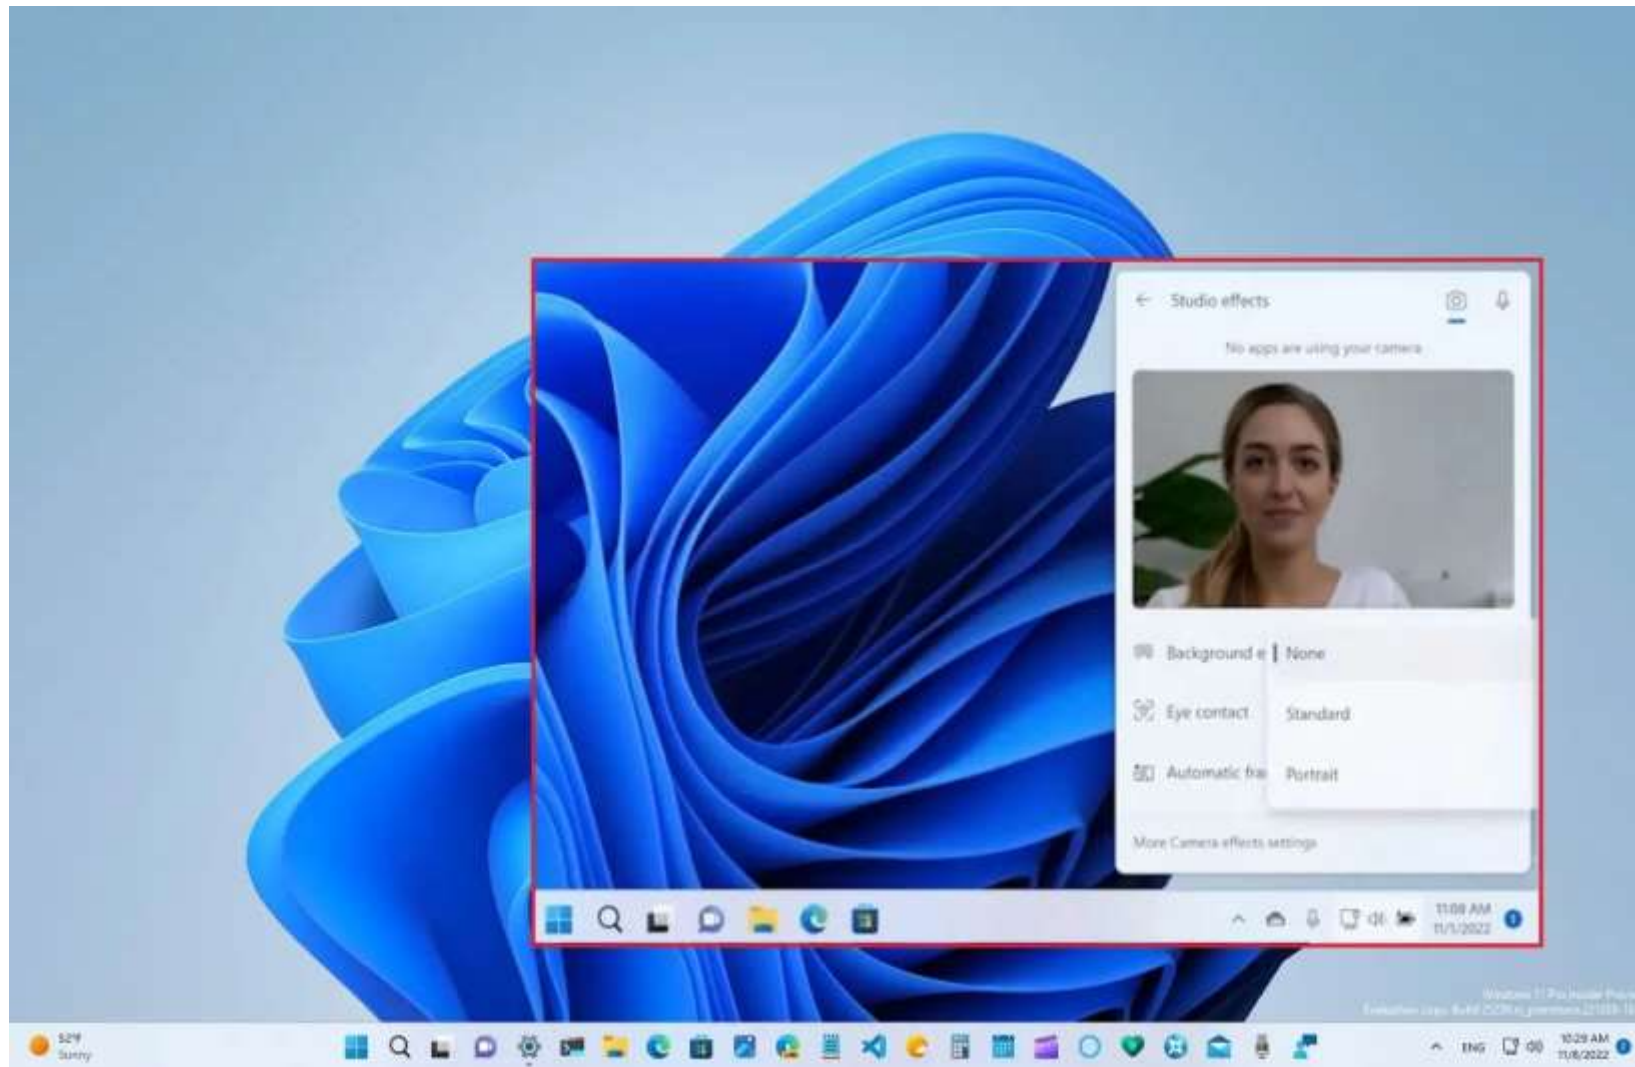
Studio effects

No apps are using your camera

Background e

None

Standard

Portrait

Eye contact

Automatic fra

More Camera effects settings

11:08 AM
11/1/2022

Windows 11 Pro Insider Preview
Evaluation copy. Build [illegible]

52°F
Sunny

ENG

10:28 AM
11/8/2022